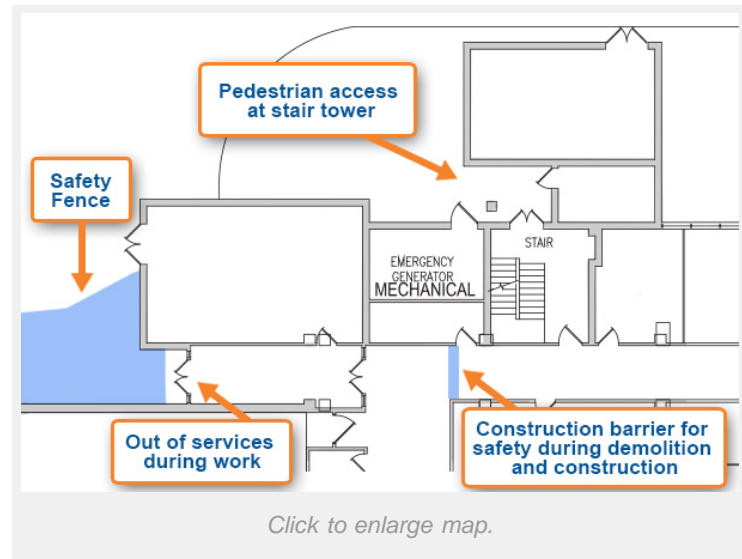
Pedestrian access at stair tower

Safety Fence

EMERGENCY GENERATOR
MECHANICAL

STAIR

Out of services during work

Construction barrier for safety during demolition and construction

Click to enlarge map.